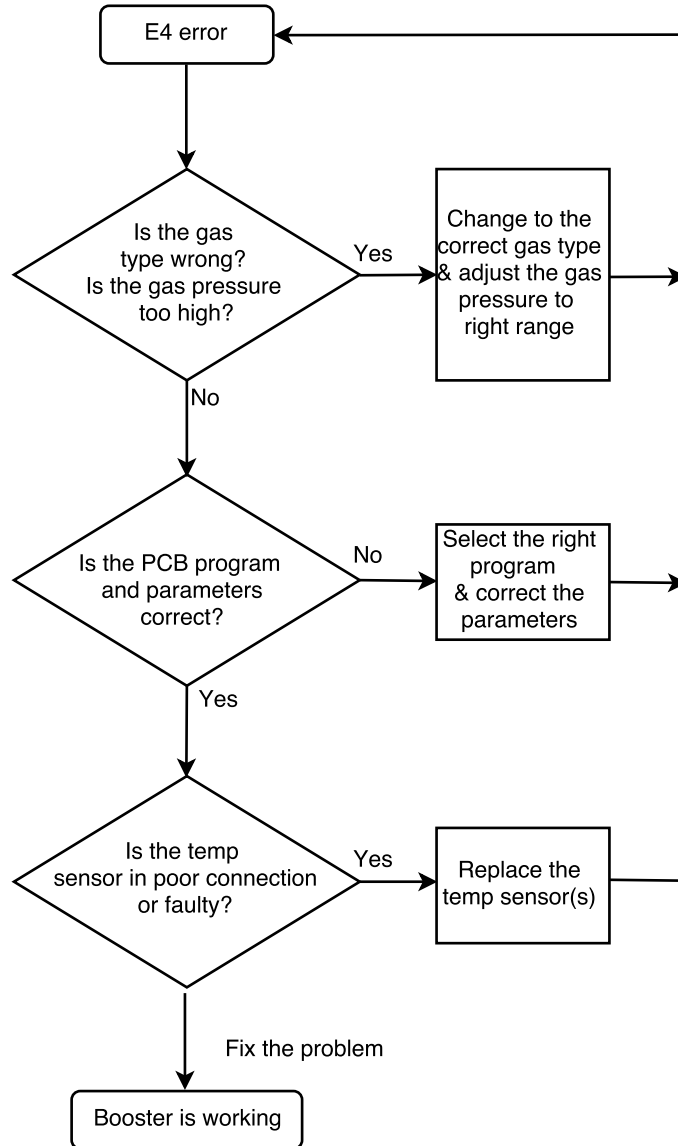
E4 error

Is the gas type wrong? Is the gas pressure too high?

Yes

Change to the correct gas type & adjust the gas pressure to right range

No

Is the PCB program and parameters correct?

No

Select the right program & correct the parameters

Yes

Is the temp sensor in poor connection or faulty?

Yes

Replace the temp sensor(s)

Fix the problem

Booster is working